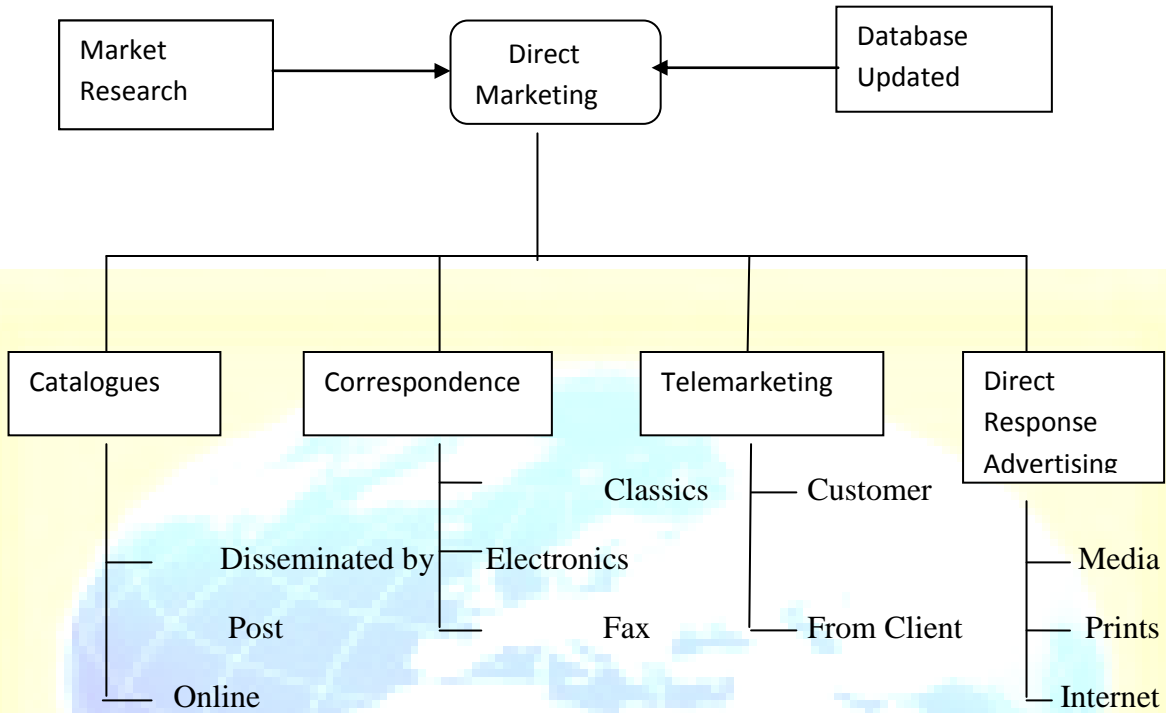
Market Research

Direct Marketing

Database Updated

Catalogues

Disseminated by

Post

Online

Correspondence

Classics

Electronics

Fax

Telemarketing

Customer

From Client

Direct Response Advertising

Media

Prints

Internet